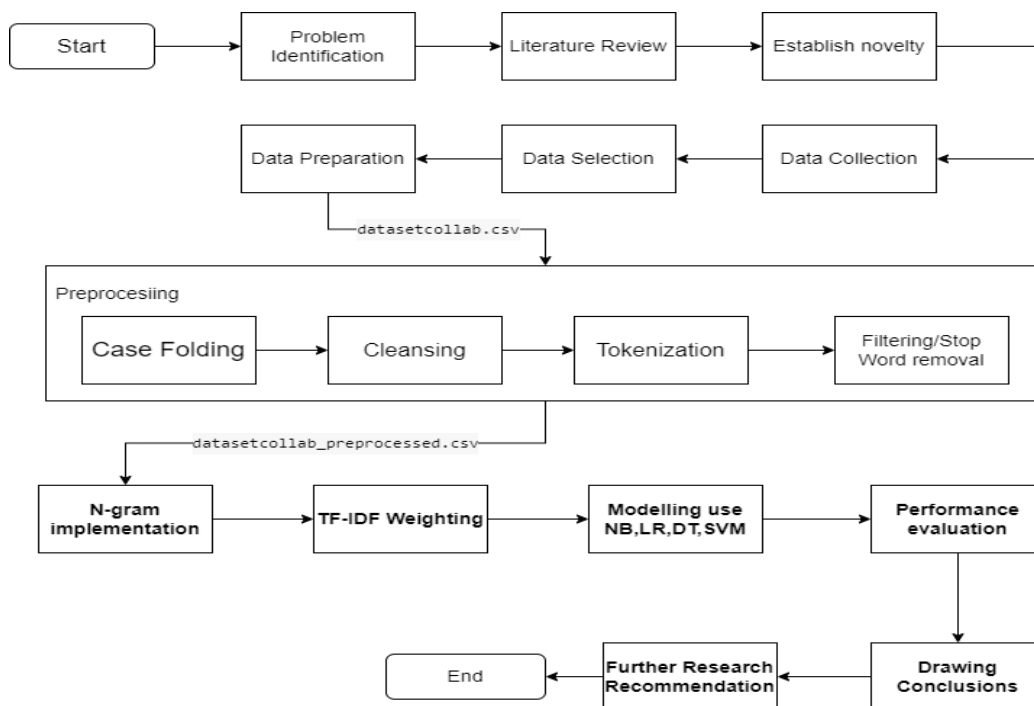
Start

Problem Identification

Literature Review

Establish novelty

Data Preparation

Data Selection

Data Collection

datasetcollab.csv

Preprocesiing

Case Folding

Cleansing

Tokenization

Filtering/Stop Word removal

datasetcollab_preprocessed.csv

N-gram implementation

TF-IDF Weighting

Modelling use NB,LR,DT,SVM

Performance evaluation

End

Further Research Recommendation

Drawing Conclusions